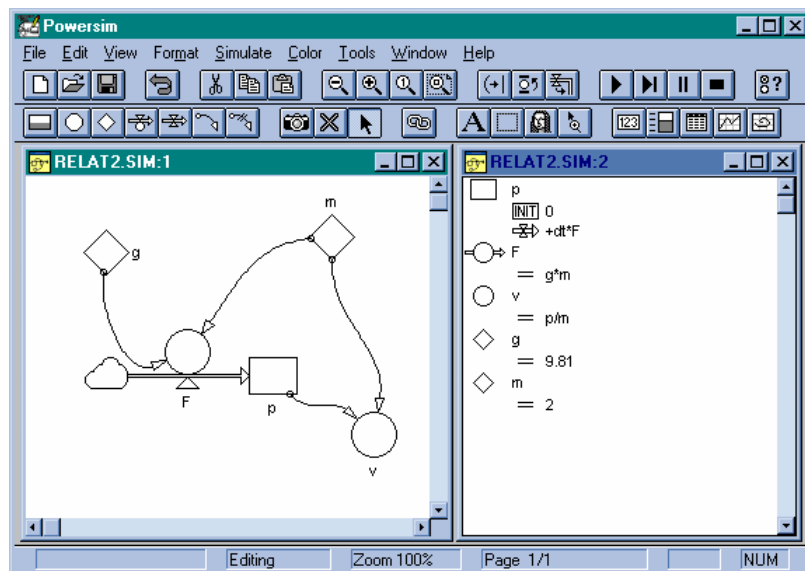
Powersim

File Edit View Format Simulate Color Tools Window Help

123

RELAT2.SIM:1

m

g

F

p

v

RELAT2.SIM:2

p

INIT 0

+dt*F

F

= g*m

v

= p/m

g

= 9.81

m

= 2

Editing Zoom 100% Page 1/1 NUM